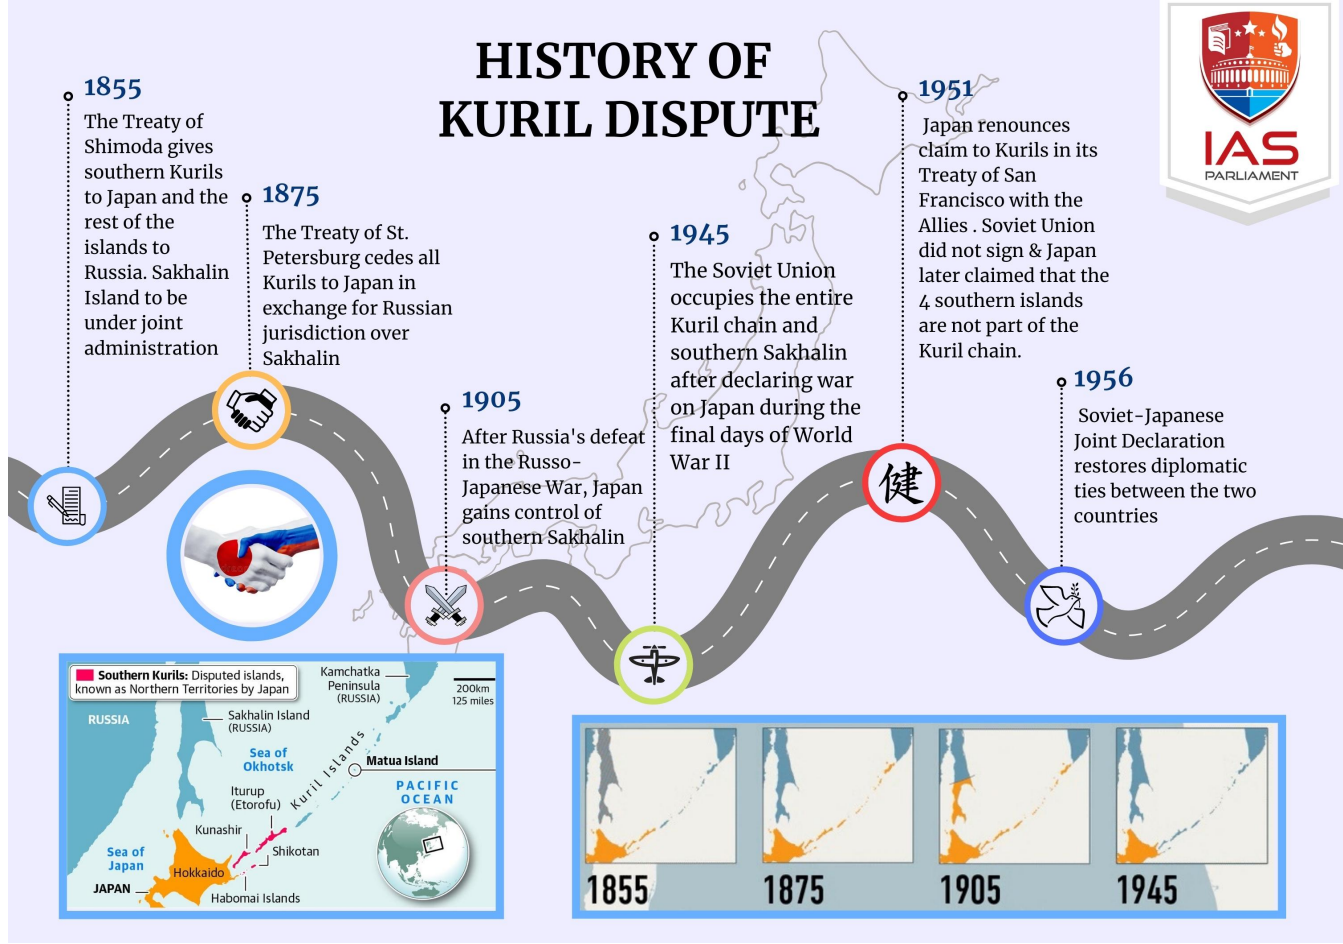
HISTORY OF KURIL DISPUTE

IAS PARLIAMENT

1855
The Treaty of Shimoda gives southern Kurils to Japan and the rest of the islands to Russia. Sakhalin Island to be under joint administration

1875
The Treaty of St. Petersburg cedes all Kurils to Japan in exchange for Russian jurisdiction over Sakhalin

1905
After Russia's defeat in the Russo-Japanese War, Japan gains control of southern Sakhalin

1945
The Soviet Union occupies the entire Kuril chain and southern Sakhalin after declaring war on Japan during the final days of World War II

1951
Japan renounces claim to Kurils in its Treaty of San Francisco with the Allies . Soviet Union did not sign & Japan later claimed that the 4 southern islands are not part of the Kuril chain.

1956
Soviet-Japanese Joint Declaration restores diplomatic ties between the two countries

健

Southern Kurils: Disputed islands, known as Northern Territories by Japan
Kamchatka Peninsula (RUSSIA)
200km
125 miles
RUSSIA
Sakhalin Island (RUSSIA)
Sea of Okhotsk
Kuril Islands
Matua Island
PACIFIC OCEAN
Iturup (Etorofu)
Kunashir
Shikotan
Sea of Japan
Hokkaido
JAPAN
Habomai Islands

1855
1875
1905
1945